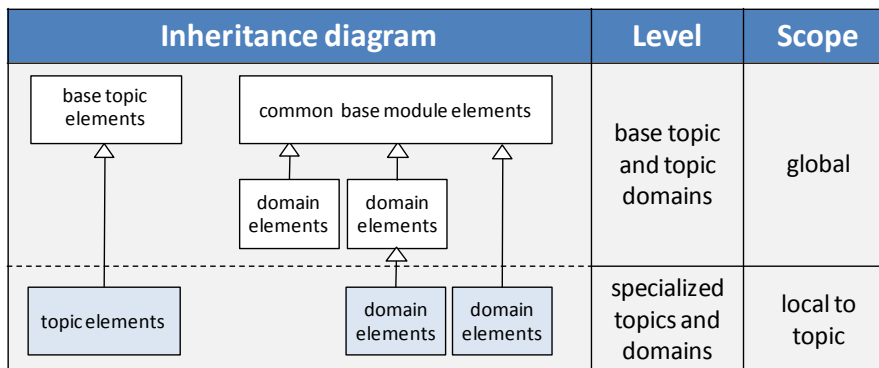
| Inheritance diagram | Level | Scope |
|---|---|---|
| base topic elements; common base module elements; domain elements; domain elements | base topic and topic domains | global |
| topic elements; domain elements; domain elements | specialized topics and domains | local to topic |